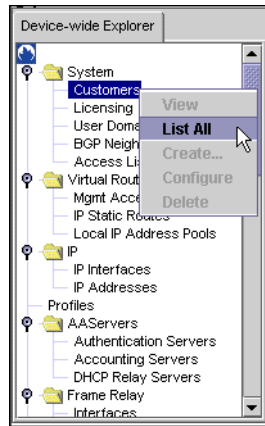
Device-wide Explorer

System
Customers
Licensing
User Doma
BGP Neigh
Access Lis
Virtual Rout
Mgmt Acce
IP Static Routes
Local IP Address Pools
IP
IP Interfaces
IP Addresses
Profiles
AAServers
Authentication Servers
Accounting Servers
DHCP Relay Servers
Frame Relay
Interfaces

View
List All
Create...
Configure
Delete